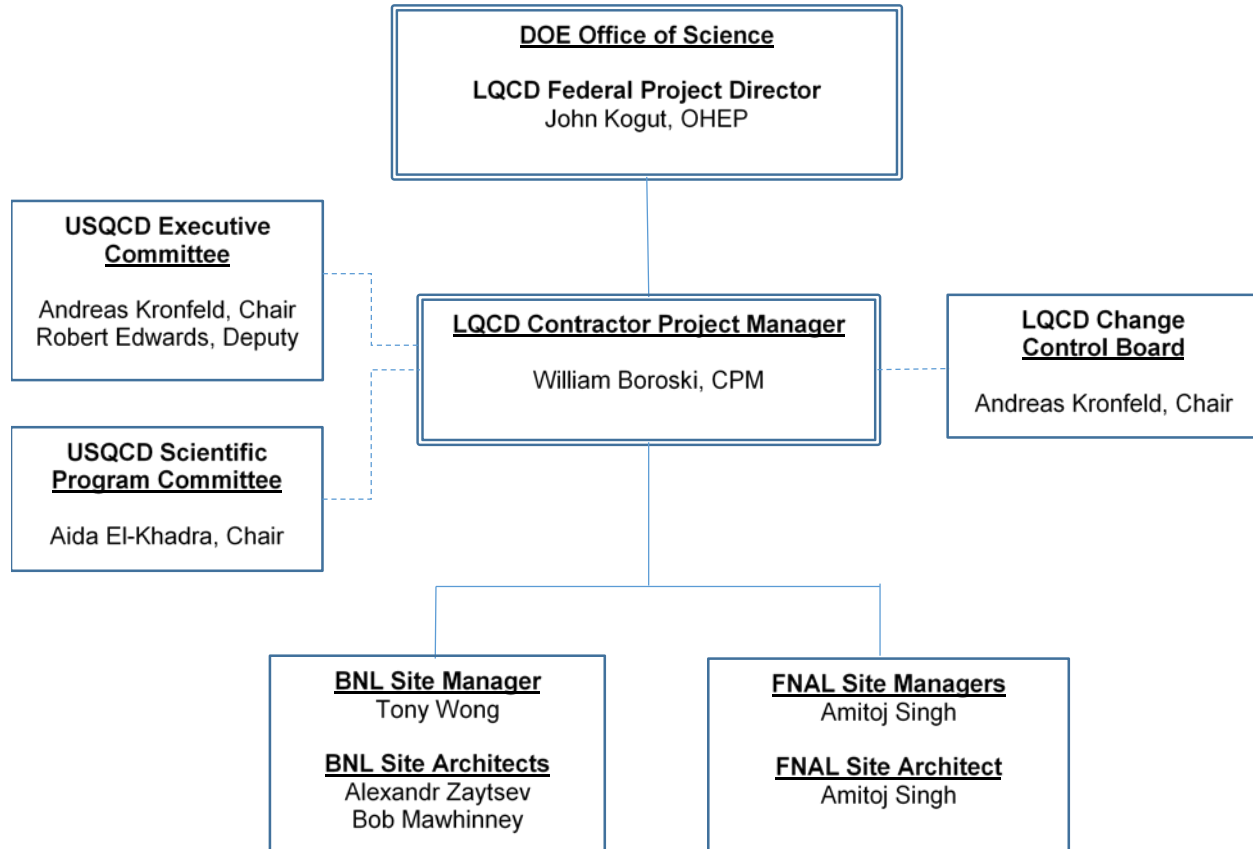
DOE Office of Science

LQCD Federal Project Director
John Kogut, OHEP

USQCD Executive Committee

Andreas Kronfeld, Chair
Robert Edwards, Deputy

LQCD Contractor Project Manager

William Boroski, CPM

LQCD Change Control Board

Andreas Kronfeld, Chair

USQCD Scientific Program Committee

Aida El-Khadra, Chair

BNL Site Manager
Tony Wong

BNL Site Architects
Alexandr Zaytsev
Bob Mawhinney

FNAL Site Managers
Amitoj Singh

FNAL Site Architect
Amitoj Singh